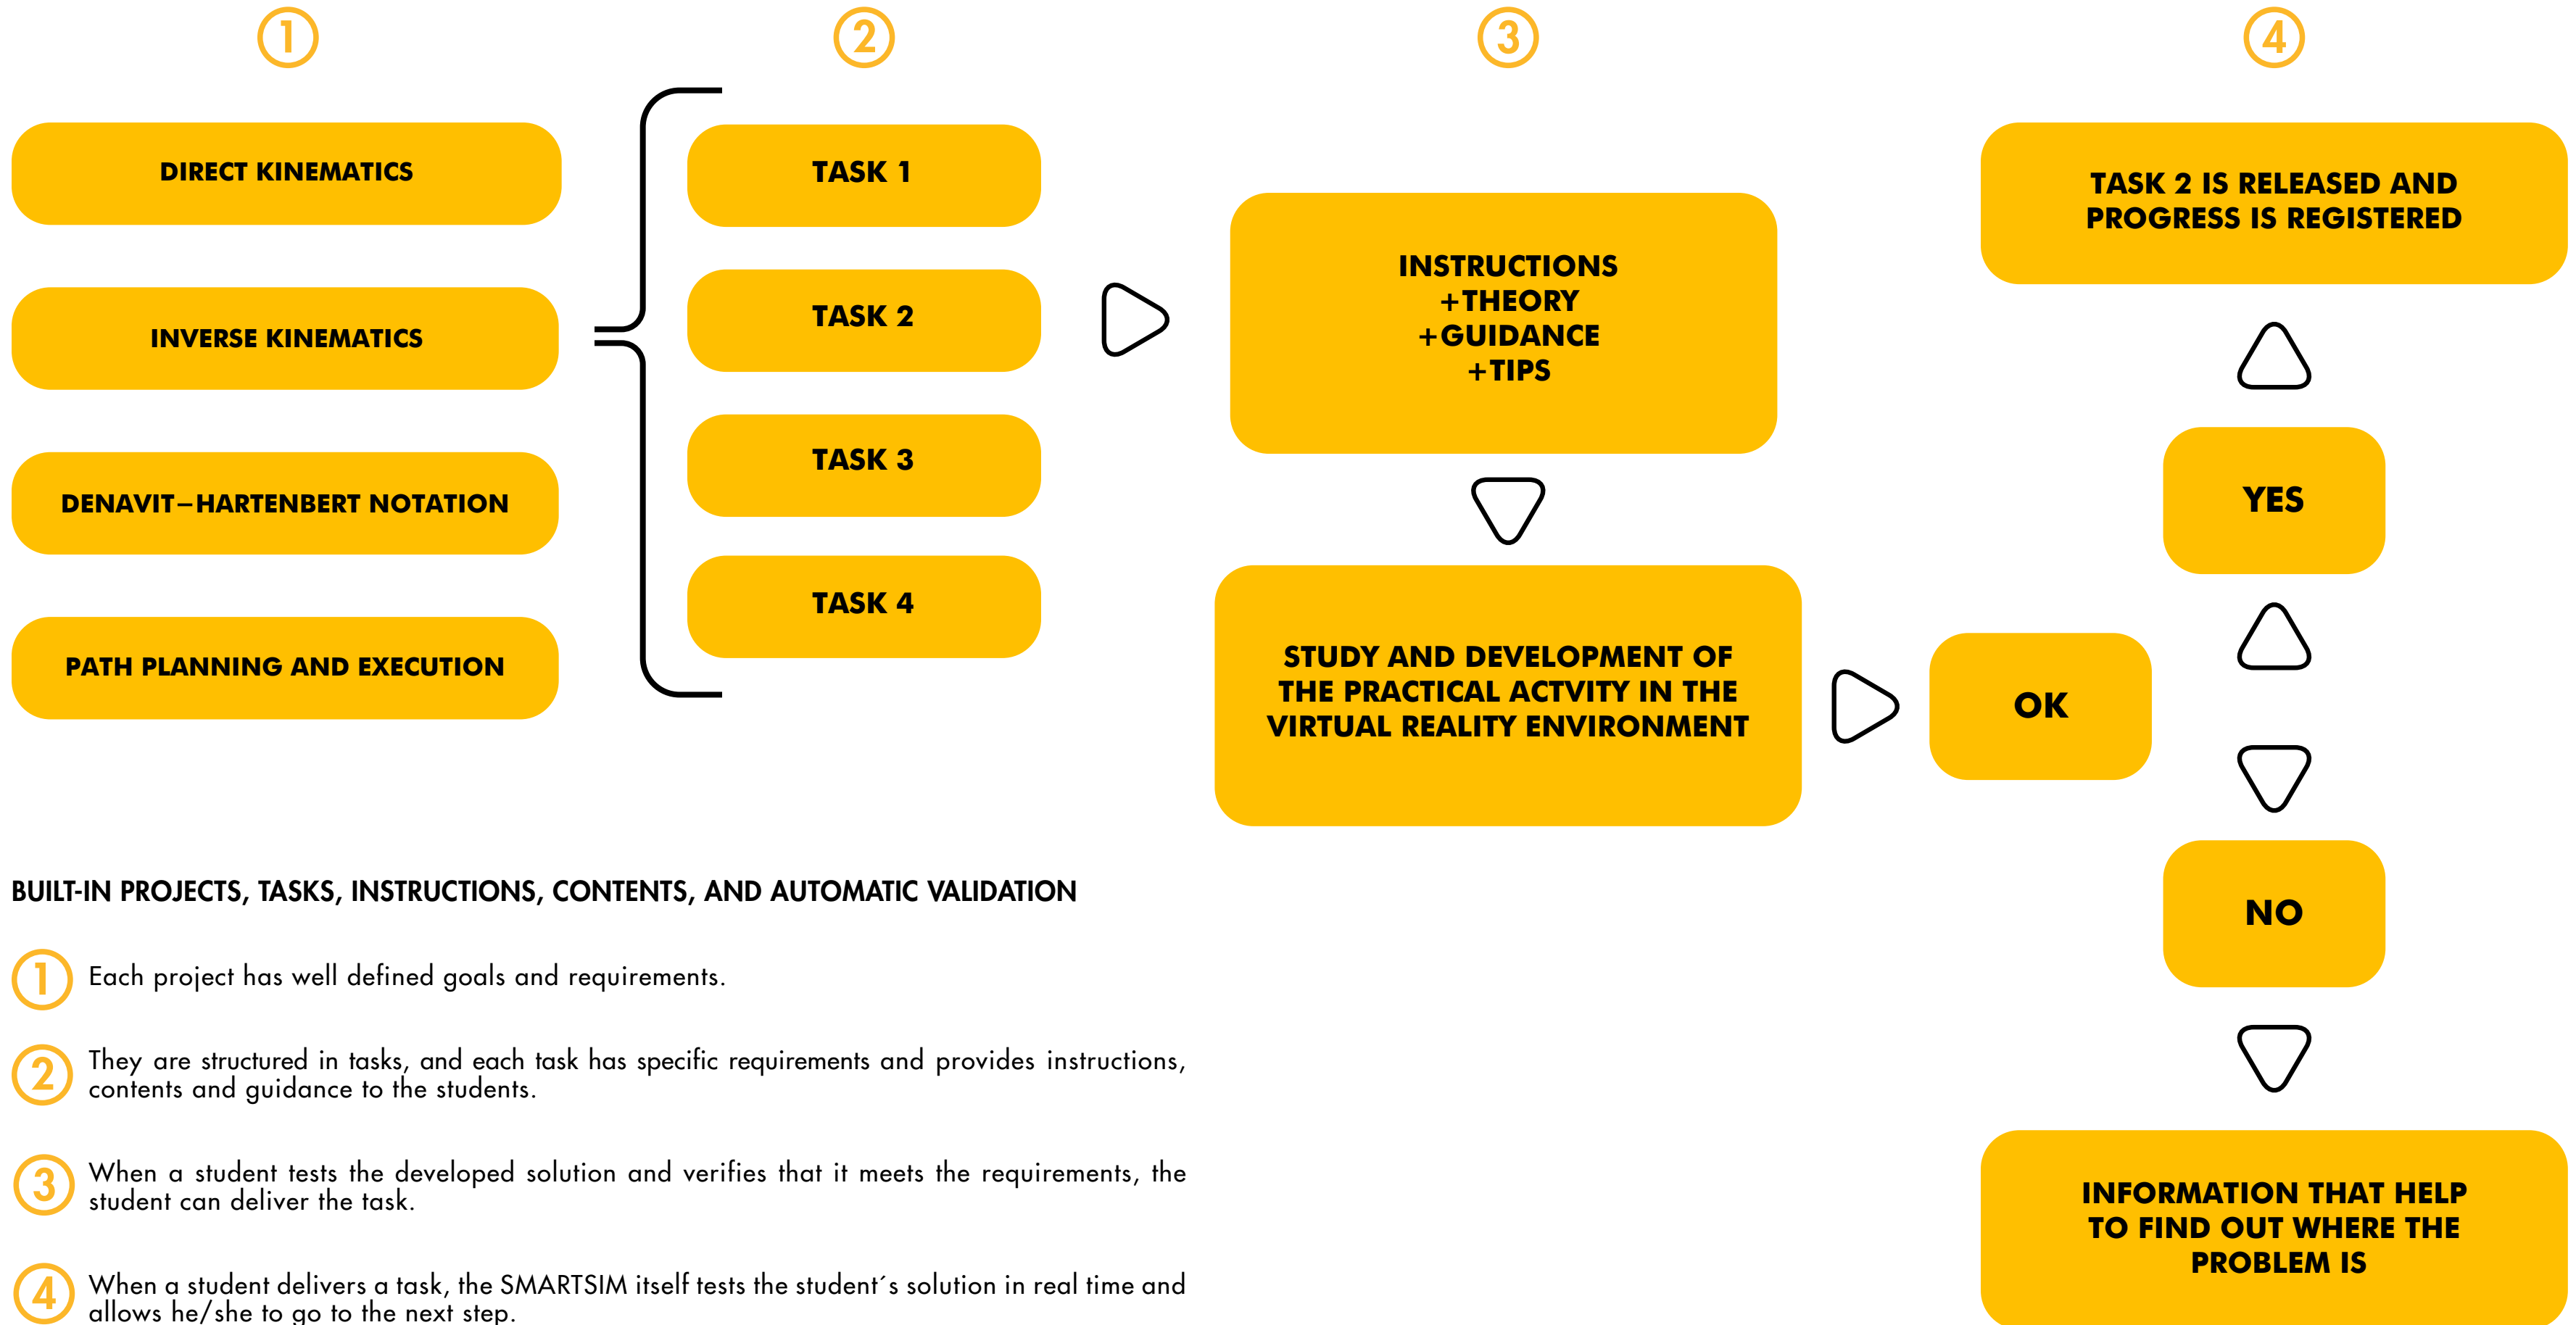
1

2

3

4

DIRECT KINEMATICS

INVERSE KINEMATICS

DENAVIT–HARTENBERT NOTATION

PATH PLANNING AND EXECUTION

TASK 1

TASK 2

TASK 3

TASK 4

INSTRUCTIONS +THEORY +GUIDANCE +TIPS

STUDY AND DEVELOPMENT OF THE PRACTICAL ACTVITY IN THE VIRTUAL REALITY ENVIRONMENT

OK

TASK 2 IS RELEASED AND PROGRESS IS REGISTERED

YES

NO

INFORMATION THAT HELP TO FIND OUT WHERE THE PROBLEM IS

BUILT-IN PROJECTS, TASKS, INSTRUCTIONS, CONTENTS, AND AUTOMATIC VALIDATION

1 Each project has well defined goals and requirements.

2 They are structured in tasks, and each task has specific requirements and provides instructions, contents and guidance to the students.

3 When a student tests the developed solution and verifies that it meets the requirements, the student can deliver the task.

4 When a student delivers a task, the SMARTSIM itself tests the student´s solution in real time and allows he/she to go to the next step.